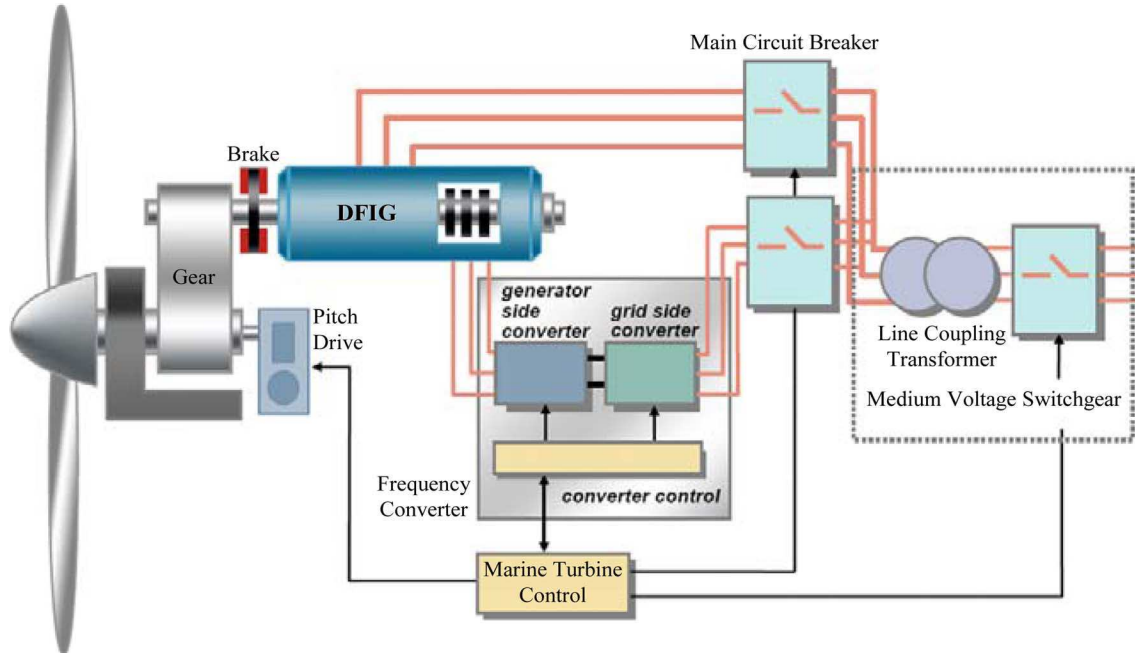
Main Circuit Breaker

Brake

DFIG

Gear

Pitch Drive

generator side converter

grid side converter

Line Coupling Transformer

Medium Voltage Switchgear

Frequency Converter

converter control

Marine Turbine Control